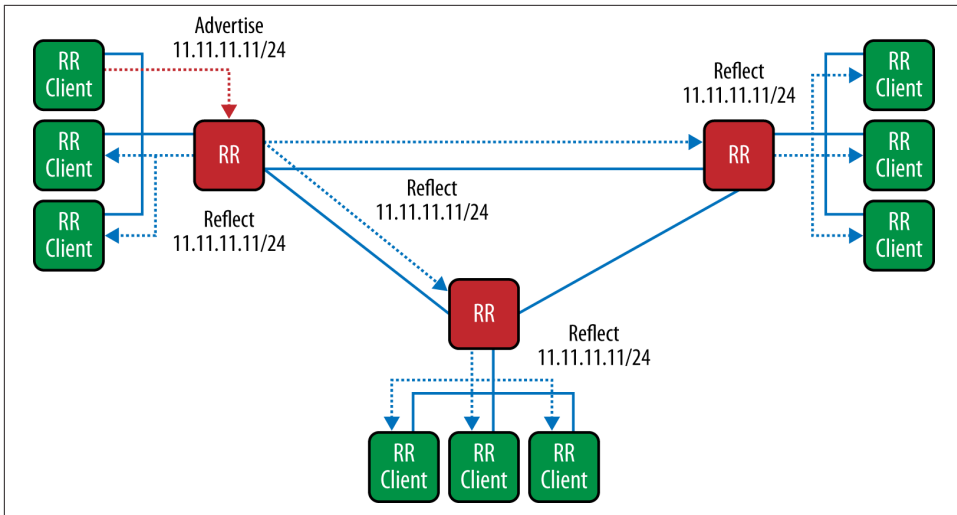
Advertise
11.11.11.11/24

RR Client

RR Client

RR Client

RR

Reflect
11.11.11.11/24

Reflect
11.11.11.11/24

Reflect
11.11.11.11/24

RR

RR Client

RR Client

RR Client

RR

Reflect
11.11.11.11/24

RR Client

RR Client

RR Client